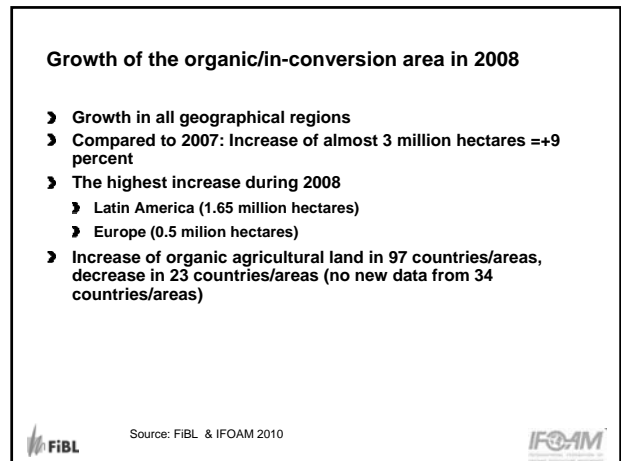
Growth of the organic/in-conversion area in 2008

Growth in all geographical regions

Compared to 2007: Increase of almost 3 million hectares =+9 percent

The highest increase during 2008

Latin America (1.65 million hectares)

Europe (0.5 milion hectares)

Increase of organic agricultural land in 97 countries/areas, decrease in 23 countries/areas (no new data from 34 countries/areas)

FiBL

Source: FiBL & IFOAM 2010

IFOAM